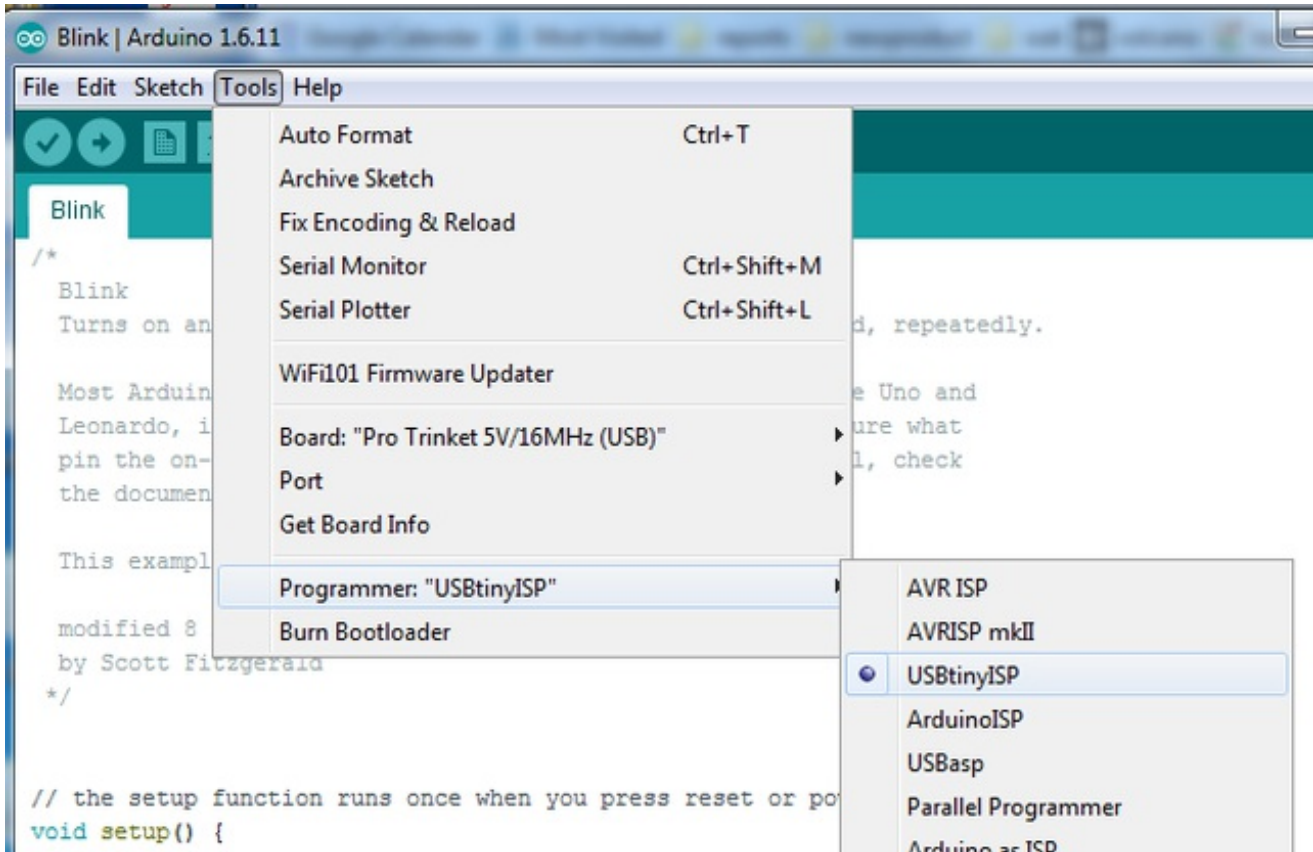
Blink | Arduino 1.6.11

File Edit Sketch Tools Help

Blink

/*
Blink
Turns on an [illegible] d, repeatedly.

Most Arduin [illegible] e Uno and
Leonardo, i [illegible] ure what
pin the on- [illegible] l, check
the documen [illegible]

This exampl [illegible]

modified 8 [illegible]
by Scott Fitzgerald
*/

// the setup function runs once when you press reset or po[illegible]
void setup() {

Auto Format Ctrl+T
Archive Sketch
Fix Encoding & Reload
Serial Monitor Ctrl+Shift+M
Serial Plotter Ctrl+Shift+L
WiFi101 Firmware Updater
Board: "Pro Trinket 5V/16MHz (USB)"
Port
Get Board Info
Programmer: "USBtinyISP"
Burn Bootloader

AVR ISP
AVRISP mkII
USBtinyISP
ArduinoISP
USBasp
Parallel Programmer
Arduino as ISP